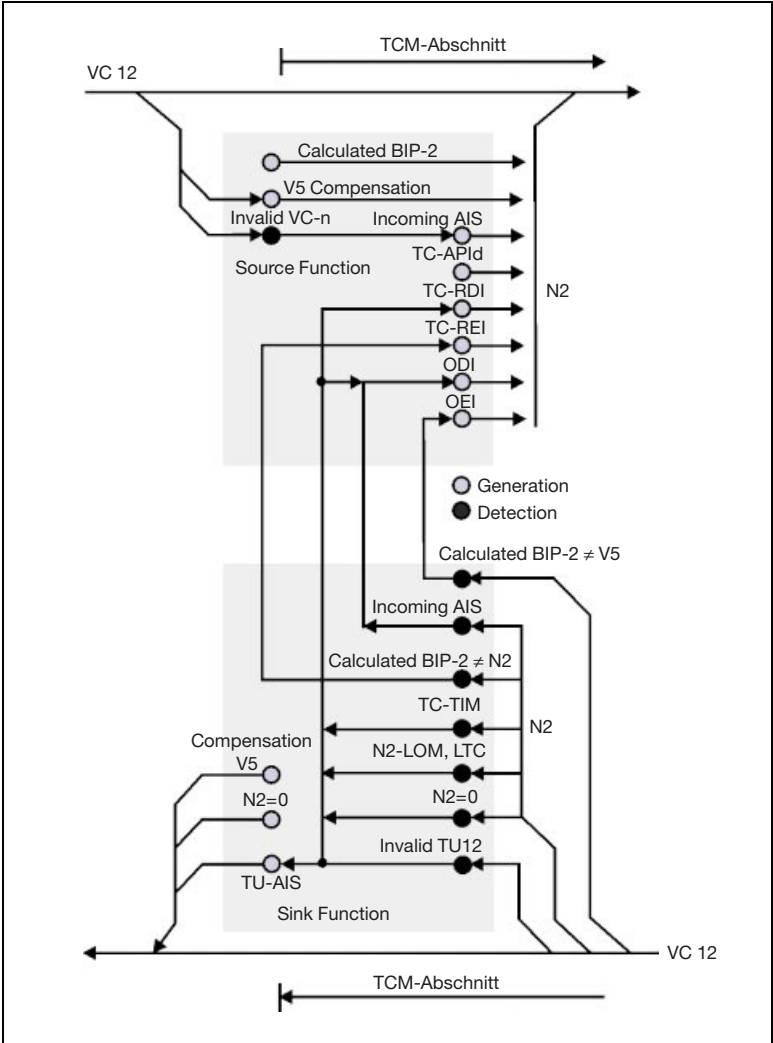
TCM-Abschnitt

VC 12

Calculated BIP-2

V5 Compensation

Invalid VC-n

Incoming AIS

TC-APId

Source Function

TC-RDI

N2

TC-REI

ODI

OEI

Generation

Detection

Calculated BIP-2 $\neq$ V5

Incoming AIS

Calculated BIP-2 $\neq$ N2

TC-TIM

N2

Compensation

V5

N2-LOM, LTC

N2=0

N2=0

Invalid TU12

TU-AIS

Sink Function

VC 12

TCM-Abschnitt